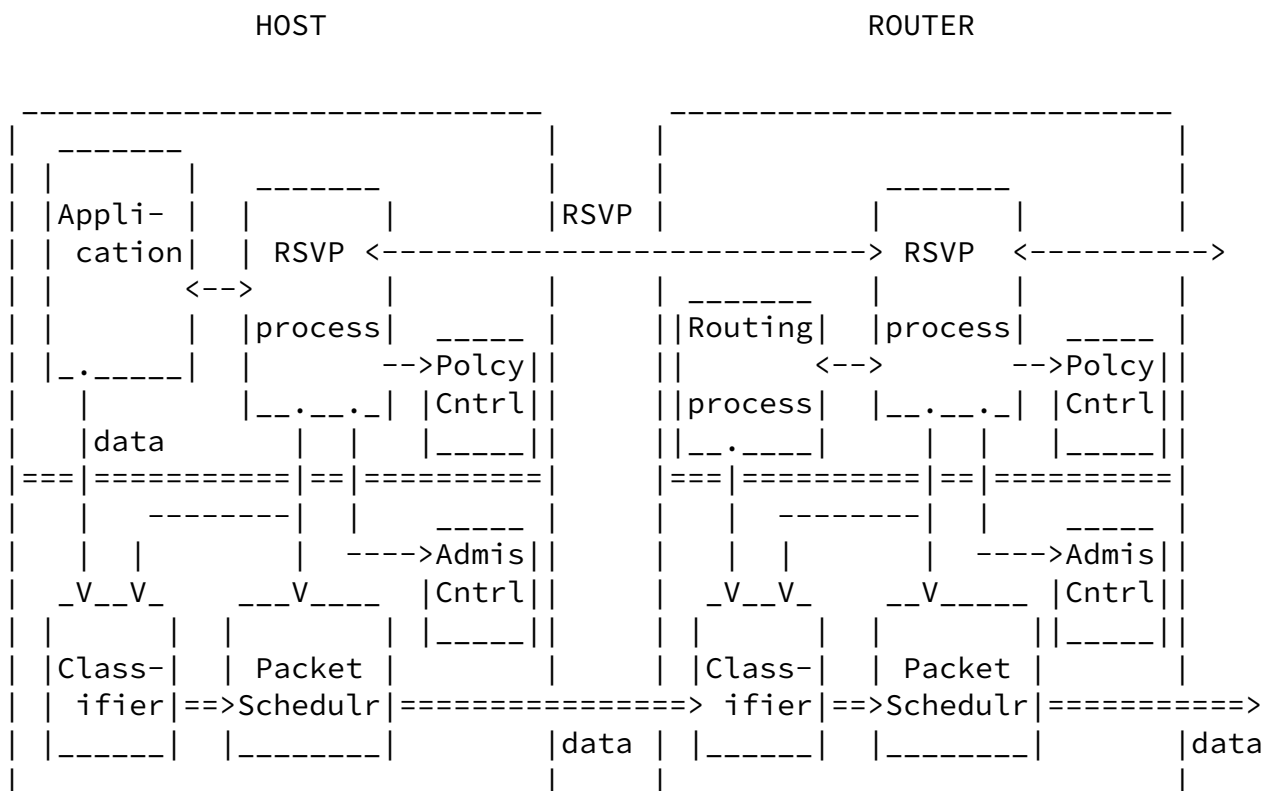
HOST

ROUTER

Appli-
cation

RSVP

process

Polcy
Cntrl

data

Admis
Cntrl

Class-
ifier

Packet
Schedulr

RSVP

data

Routing

process

RSVP

process

Polcy
Cntrl

Admis
Cntrl

Class-
ifier

Packet
Schedulr

data